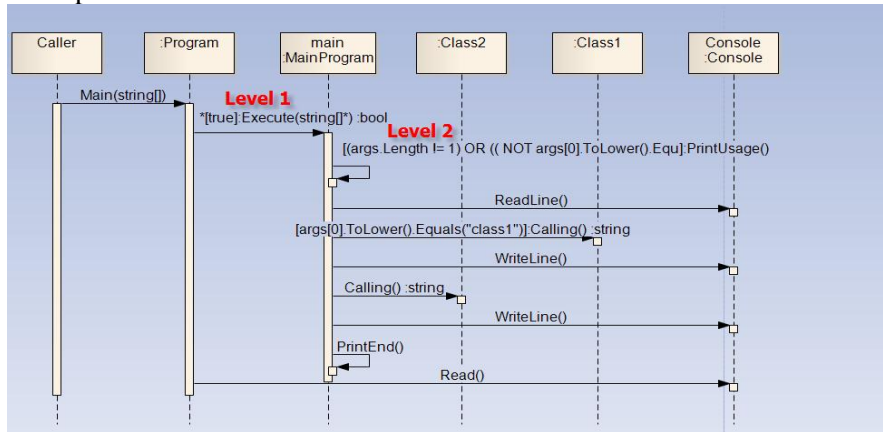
Caller

:Program

main
:MainProgram

:Class2

:Class1

Console
:Console

Main(string[])

Level 1

*[true]:Execute(string[]*) :bool

Level 2

[(args.Length != 1) OR (( NOT args[0].ToLower().Equ]:PrintUsage()

ReadLine()

[args[0].ToLower().Equals("class1")]:Calling() :string

WriteLine()

Calling() :string

WriteLine()

PrintEnd()

Read()